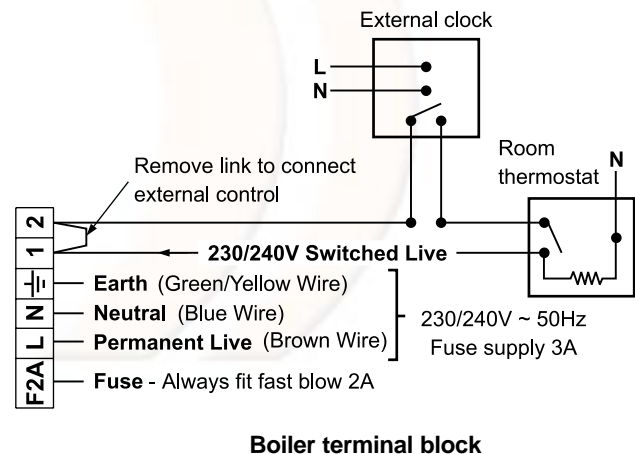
External clock

L
N

Room thermostat

N

Remove link to connect external control

2
1
⏚
N
L
F2A

230/240V Switched Live

Earth (Green/Yellow Wire)
Neutral (Blue Wire)
Permanent Live (Brown Wire)

230/240V ~ 50Hz
Fuse supply 3A

Fuse - Always fit fast blow 2A

Boiler terminal block